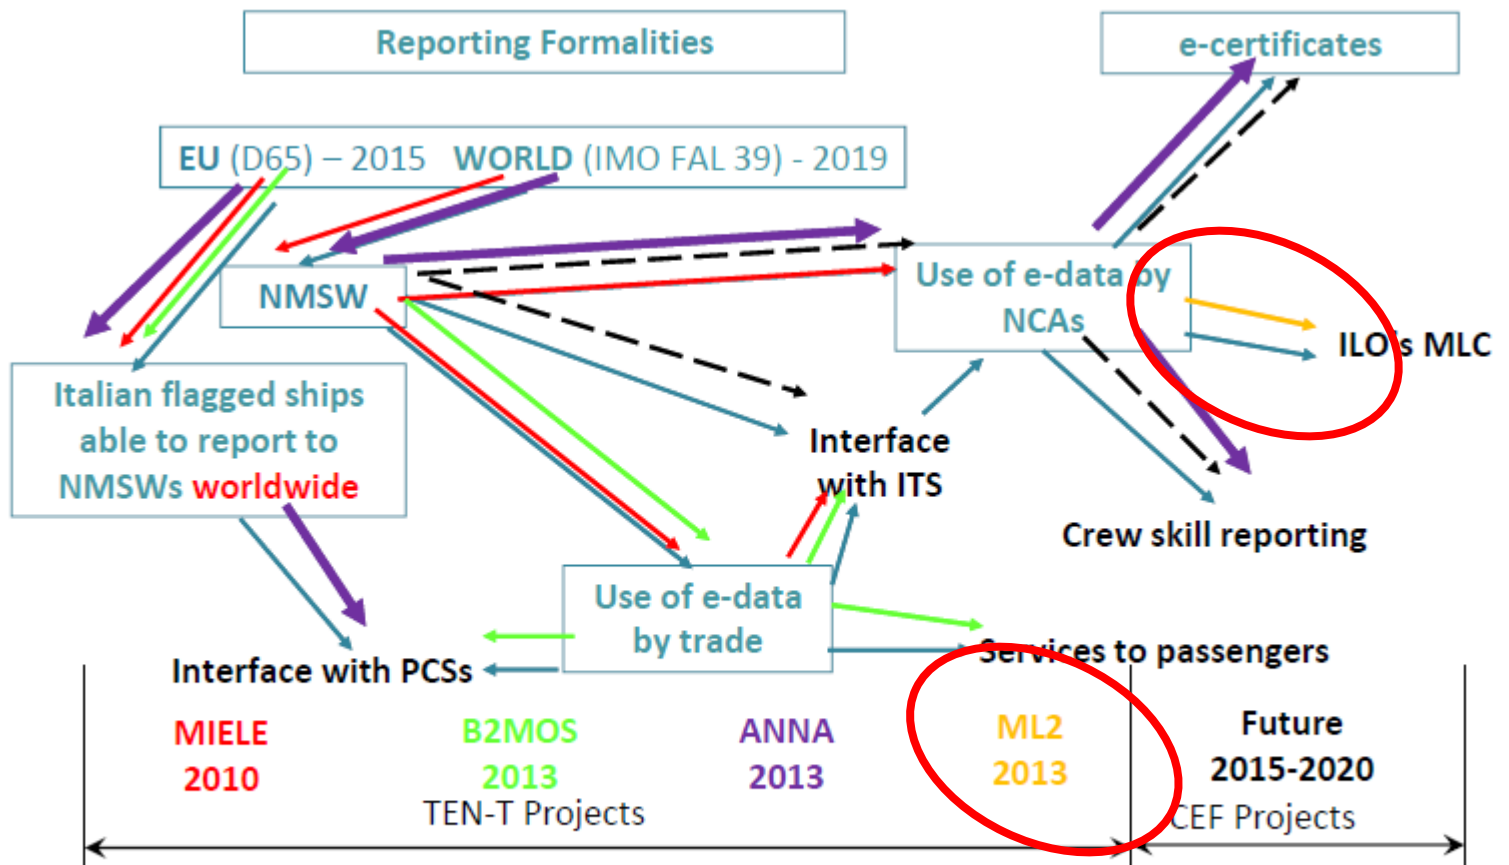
Reporting Formalities

e-certificates

EU (D65) – 2015 WORLD (IMO FAL 39) - 2019

NMSW

Use of e-data by NCAs

ILO's MLC

Italian flagged ships able to report to NMSWs worldwide

Interface with ITS

Crew skill reporting

Use of e-data by trade

Interface with PCSs

Services to passengers

MIELE 2010

B2MOS 2013

ANNA 2013

ML2 2013

TEN-T Projects

Future 2015-2020

CEF Projects